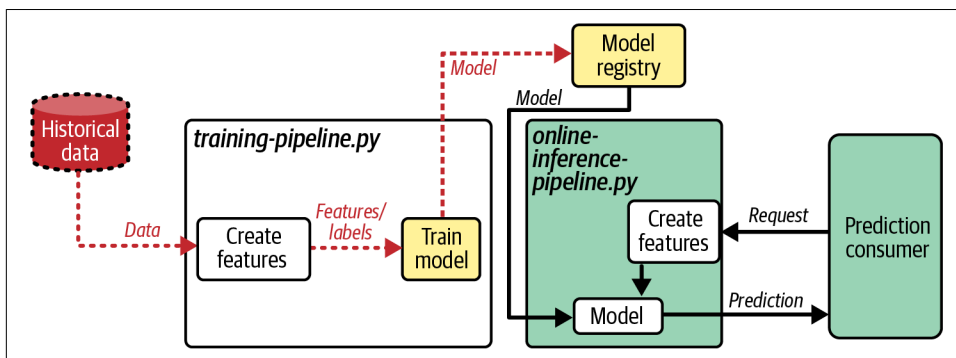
Historical data

Data

training-pipeline.py

Create features

Features/ labels

Train model

Model

Model registry

Model

online-inference-pipeline.py

Create features

Request

Model

Prediction

Prediction consumer